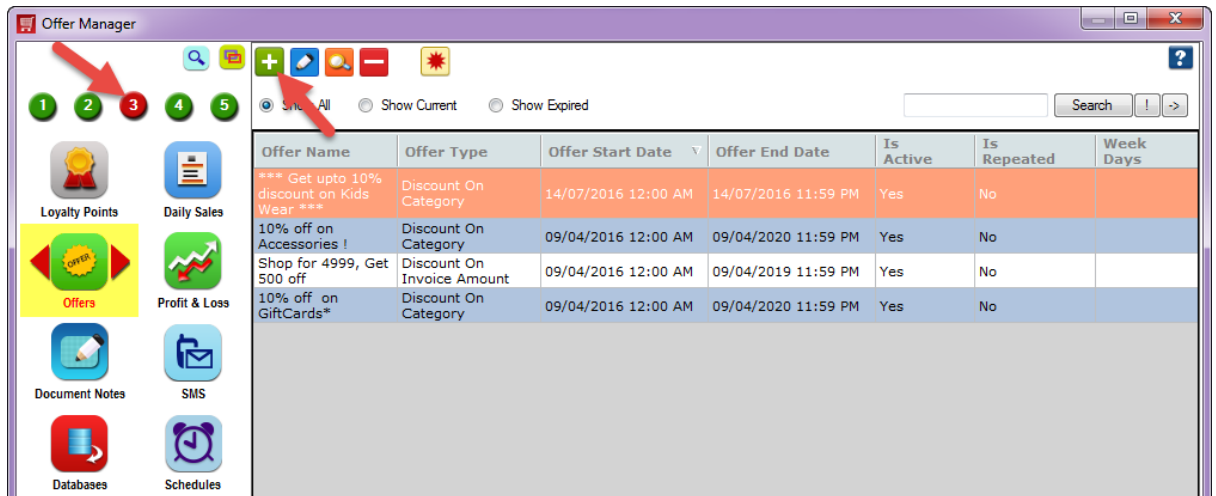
Offer Manager

1 2 3 4 5

Loyalty Points
Daily Sales
OFFER
Offers
Profit & Loss
Document Notes
SMS
Databases
Schedules

?

Show All
Show Current
Show Expired
Search
!
->

| Offer Name | Offer Type | Offer Start Date | Offer End Date | Is Active | Is Repeated | Week Days |
|---|---|---|---|---|---|---|
| *** Get upto 10% discount on Kids Wear *** | Discount On Category | 14/07/2016 12:00 AM | 14/07/2016 11:59 PM | Yes | No | |
| 10% off on Accessories ! | Discount On Category | 09/04/2016 12:00 AM | 09/04/2020 11:59 PM | Yes | No | |
| Shop for 4999, Get 500 off | Discount On Invoice Amount | 09/04/2016 12:00 AM | 09/04/2019 11:59 PM | Yes | No | |
| 10% off on GiftCards* | Discount On Category | 09/04/2016 12:00 AM | 09/04/2020 11:59 PM | Yes | No | |